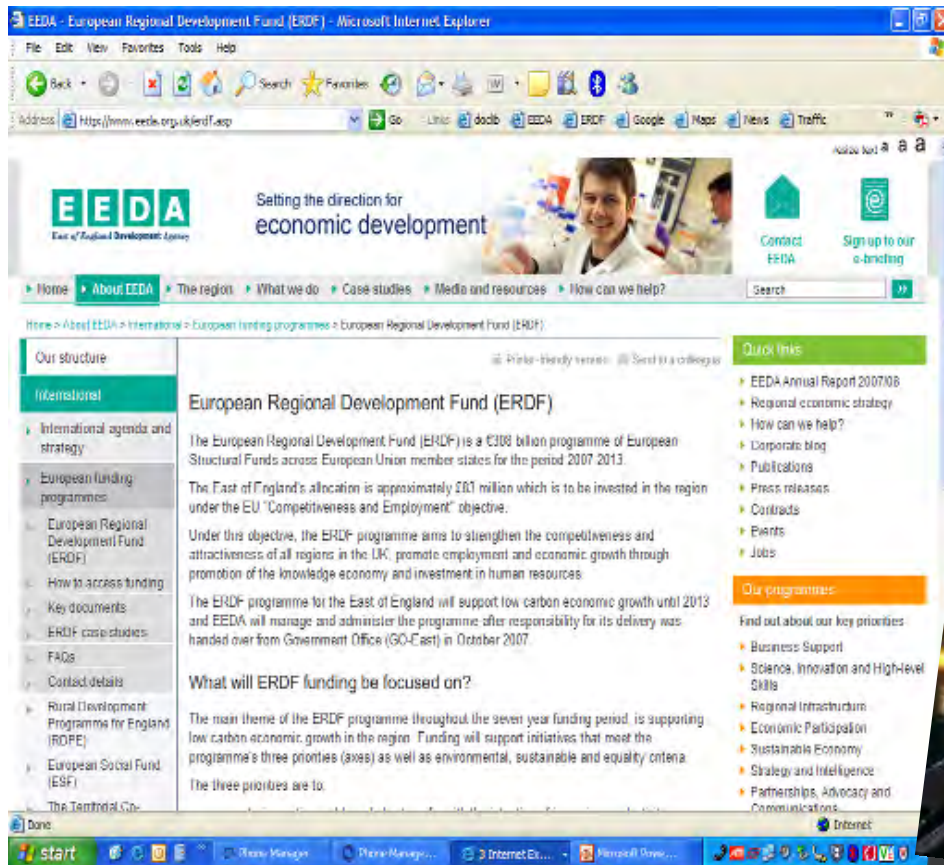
EEDA - European Regional Development Fund (ERDF) - Microsoft Internet Explorer

File Edit View Favorites Tools Help

Back Search Favorites

Address https://www.eeda.org.uk/erdf.asp Go Links docllb EEDA ERDF Google Maps News Traffic

Adobe text A A A

EEDA East of England Development Agency

Setting the direction for economic development

Contact EEDA

Sign up to our e-briefing

Home | About EEDA | The region | What we do | Case studies | Media and resources | How can we help?

Search

Home > About EEDA > International > European funding programmes > European Regional Development Fund (ERDF)

Our structure

International

International agenda and strategy

European funding programmes

European Regional Development Fund (ERDF)

How to access funding

Key documents

ERDF case studies

FAQs

Contact details

Rural Development Programme for England (RDPE)

European Social Fund (ESF)

The Territorial Co-

Printer-friendly version Send to a colleague

European Regional Development Fund (ERDF)

The European Regional Development Fund (ERDF) is a €308 billion programme of European Structural Funds across European Union member states for the period 2007 2013.

The East of England's allocation is approximately £81 million which is to be invested in the region under the EU "Competitiveness and Employment" objective.

Under this objective, the ERDF programme aims to strengthen the competitiveness and attractiveness of all regions in the UK, promote employment and economic growth through promotion of the knowledge economy and investment in human resources.

The ERDF programme for the East of England will support low carbon economic growth until 2013 and EEDA will manage and administer the programme after responsibility for its delivery was handed over from Government Office (GO-East) in October 2007.

What will ERDF funding be focused on?

The main theme of the ERDF programme throughout the seven year funding period, is supporting low carbon economic growth in the region. Funding will support initiatives that meet the programme's three priorities (axes) as well as environmental, sustainable and equality criteria.

The three priorities are to:

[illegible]

Quick links

EEDA Annual Report 2007/08

Regional economic strategy

How can we help?

Corporate blog

Publications

Press releases

Contracts

Events

Jobs

Our programmes

Find out about our key priorities

Business Support

Science, Innovation and High-level Skills

Regional Infrastructure

Economic Participation

Sustainable Economy

Strategy and Intelligence

Partnerships, Advocacy and Communications

Done

Internet

start

Phone Manager

Phone Manage...

3 Internet Ex...

Microsoft Powe...